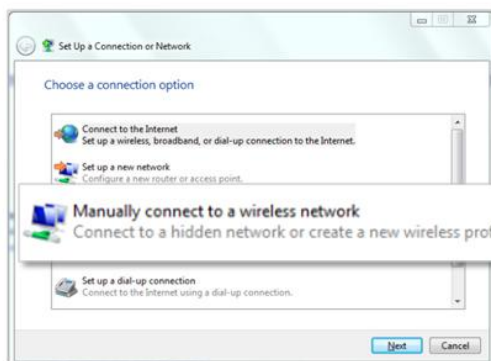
Set Up a Connection or Network

Choose a connection option

Connect to the Internet
Set up a wireless, broadband, or dial-up connection to the Internet.

Set up a new network
Configure a new router or access point.

Manually connect to a wireless network
Connect to a hidden network or create a new wireless pro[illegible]

Set up a dial-up connection
Connect to the Internet using a dial-up connection.

Next Cancel